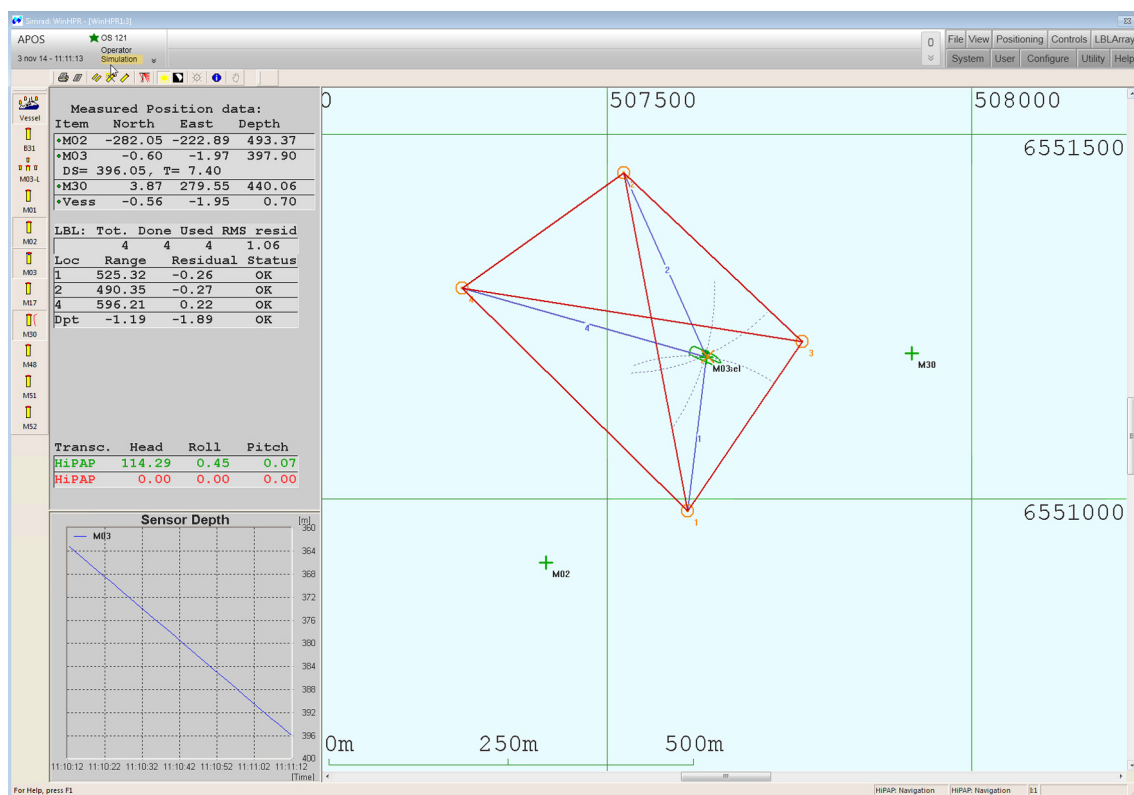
Simrad: WinHPR - [WinHPR1:3]

APOS
OS 121
Operator
Simulation
3 nov 14 - 11:11:13

0
File View Positioning Controls LBLArray
System User Configure Utility Help

Vessel
B31
M03-L
M01
M02
M03
M17
M30
M48
M51
M52

Measured Position data:

| Item | North | East | Depth |
|---|---|---|---|
| M02 | -282.05 | -222.89 | 493.37 |
| M03 | -0.60 | -1.97 | 397.90 |
| DS= 396.05, T= 7.40 | | | |
| M30 | 3.87 | 279.55 | 440.06 |
| Vess | -0.56 | -1.95 | 0.70 |

LBL: Tot. Done Used RMS resid

| | 4 | 4 | 4 | 1.06 |
|---|---|---|---|---|

| Loc | Range | Residual | Status |
|---|---|---|---|
| 1 | 525.32 | -0.26 | OK |
| 2 | 490.35 | -0.27 | OK |
| 4 | 596.21 | 0.22 | OK |
| Dpt | -1.19 | -1.89 | OK |

| Transc. | Head | Roll | Pitch |
|---|---|---|---|
| HiPAP | 114.29 | 0.45 | 0.07 |
| HiPAP | 0.00 | 0.00 | 0.00 |

Sensor Depth
[m]
M03
360
364
368
372
376
380
384
388
392
396
400
11:10:12 11:10:22 11:10:32 11:10:42 11:10:52 11:11:02 11:11:12
[Time]

0
507500
508000
6551500
6551000
2
4
3
1
M03el
M30
M02
0m
250m
500m

For Help, press F1
HiPAP: Navigation
HiPAP: Navigation
11